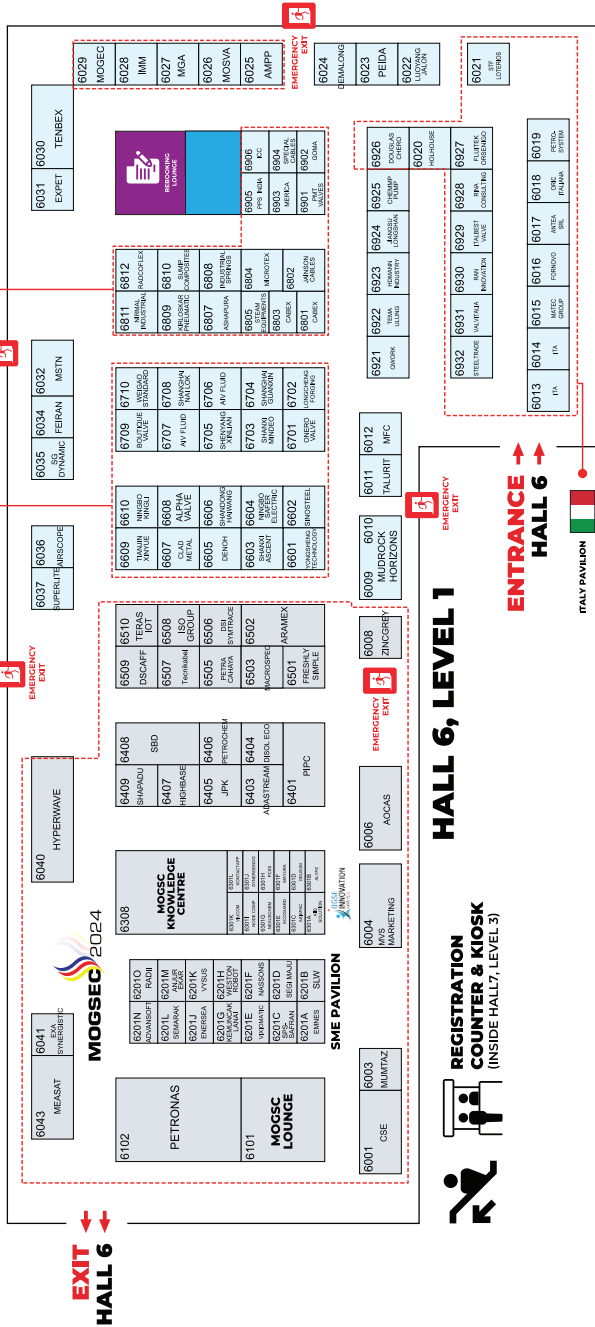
EMERGENCY EXIT

6029 MOGEC
6028 IMM
6027 MGA
6026 MOSVA
6025 AMPP

6024 DEMALONG
6023 PEIDA
6022 LUOYANG JALON

6021 EXT LOTERIOS

6030 TENBEX
6031 EXPET

REDDOCKING LOUNGE

6906 PPS INDIA
6905 ICC
6904 SPECIAL CABLES
6903 MERICA
6902 GOMA
6901 PAIT VALVES

6926 DOUGLAS CHERO
6920 HOLHOUSE
6927 FLUITEK ORBENGO
6925 CHEMMP PUMP
6928 INNO CONSULTING
6924 JIANGSU LONGSHAN
6929 ITALBEST VALVE
6923 HOMANN INDUSTRY
6930 INNI INNOVATION
6922 TEMA ULLING
6931 VALVITALIA
6921 QWORK
6932 STEELTRADE

6019 PETRO-SYSTEM
6018 ORIC ITALIANA
6017 ANTEA SRL
6016 FORNOVO
6015 MATEC GROUP
6014 ITA
6013 ITA

6812 RADCOFLEX
6811 NIRMAL INDUSTRIAL
6810 SUMP COMPOSITES
6809 KIRLOSKAR PNEUMATIC
6808 INDUSTRIAL SPRINGS
6807 ASHAPURA
6806 MICROTEX
6805 STEAM EQUIPMENTS
6804
6803 CABEX
6802 JAINSON CABLES
6801 CABEX

6032 MSTN
6034 FEIRAN
6035 SG DYNAMIC

6710 WEIGAO STANDARD
6709 BOUTIQUE VALVE
6708 SHANGHAI NALOK
6707 AV FLUID
6706 AV FLUID
6705 SHENYANG XINJIAN
6704 SHANGHAI GUANXIN
6703 SHANXI MINDEO
6702 LONGCHENG FORGING
6701 ONERO VALVE

6012 MFC
6011 TALURIT

6610 NINGBO KINGLI
6609 TIANJIN XINYUE
6608 ALPHA VALVE
6607 CLAD METAL
6606 SHANDONG HAIWANG
6605 DENOH
6604 NINGBO SAFER ELECTRIC
6603 SHANXI ASCENT
6602 SINOSTEEL
6601 YONGSHENG TECHNOLOGY

EMERGENCY EXIT

6010 MUDROCK HORIZONS
6009

ENTRANCE HALL 6

ITALY PAVILION

6036 AIRSCOPE
6037 SUPERLITE

EMERGENCY EXIT

6510 TERAS IOT
6509 DSCAFF
6508 ISO GROUP
6507 Tecnikabel
6506 DSI SYMTRACE
6505 PETRA CAHAYA
6502 ARAMEX
6503 MACROSPEC
6501 FRESHLY SIMPLE

6008 ZINCGREY

EMERGENCY EXIT

6408 SBD
6409 SHAPADU
6407 HIGHBASE
6406 PETROCHEM
6405 JPK
6404 DISOL ECO
6403 AQASTREAM
6401 PIPC

HALL 6, LEVEL 1

6040 HYPERWAVE

6006 AOCAS

6308 MOGSC KNOWLEDGE CENTRE

MOSTI INNOVATION

6004 MVS MARKETING

MOGSEC 2024

6201O RADII
6201N ADVANSOFT
6201L SEMARAK
6201J ENERSEA
6201K VYSUS
6201G KEMLINCAH LAHAD
6201H WESTON ROBOT
6201E VEKEMATIC
6201F MASSONS
6201C SPS-SAFRAN
6201D SEGI MAJU
6201A EMNES
6201B SLW

SME PAVILION

6041 EXA SYNERGISTIC
6043 MEASAT
6003 MUMTAZ

REGISTRATION COUNTER & KIOSK (INSIDE HALL7, LEVEL 3)

6102 PETRONAS
6101 MOGSC LOUNGE
6001 CSE

EXIT HALL 6